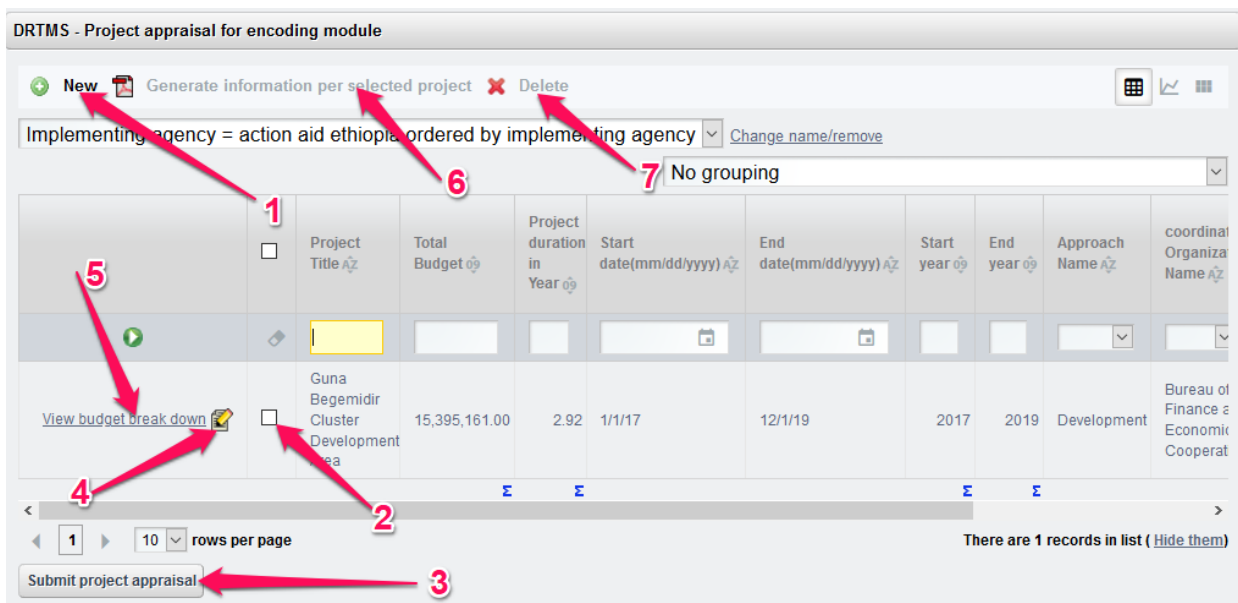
DRTMS - Project appraisal for encoding module

New Generate information per selected project Delete

Implementing agency = action aid ethiopia ordered by implementing agency Change name/remove

No grouping

| | | Project Title | Total Budget | Project duration in Year | Start date(mm/dd/yyyy) | End date(mm/dd/yyyy) | Start year | End year | Approach Name | coordinat Organiza Name |
|---|---|---|---|---|---|---|---|---|---|---|
| View budget break down | | Guna Begemidir Cluster Development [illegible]ea | 15,395,161.00 | 2.92 | 1/1/17 | 12/1/19 | 2017 | 2019 | Development | Bureau of Finance a Economic Cooperat |
| | | | Σ | Σ | | | Σ | Σ | | |

1 10 rows per page

There are 1 records in list ( Hide them)

Submit project appraisal

1
2
3
4
5
6
7